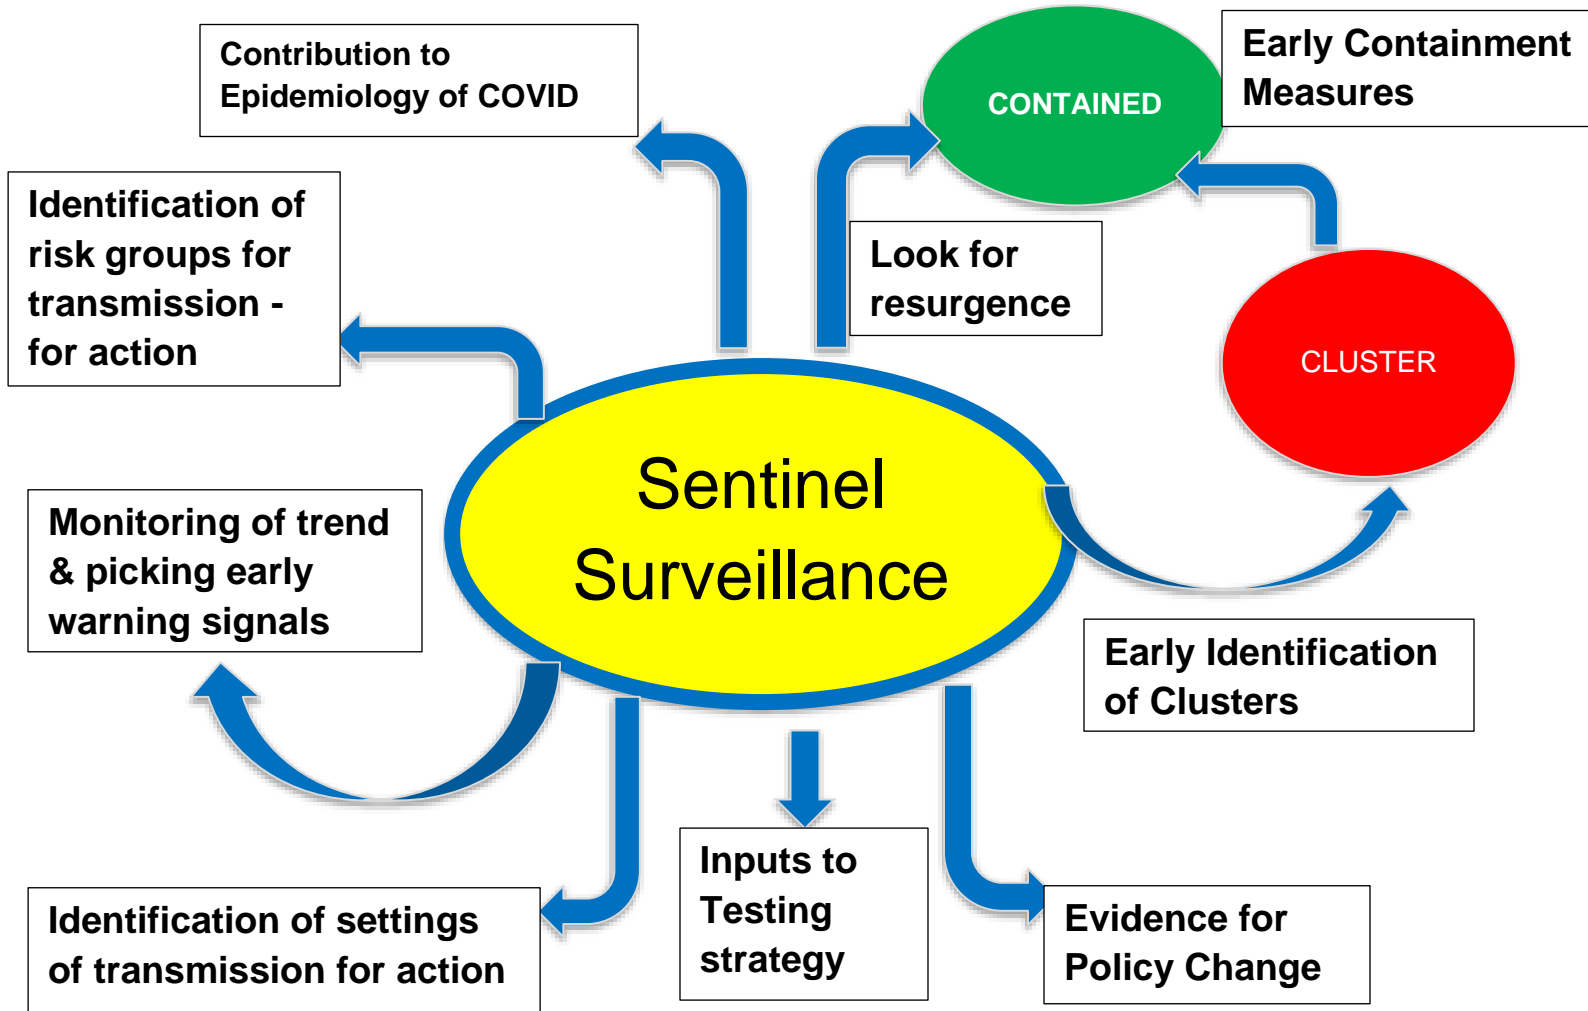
Contribution to Epidemiology of COVID

CONTAINED

Early Containment Measures

Identification of risk groups for transmission - for action

Look for resurgence

CLUSTER

Sentinel Surveillance

Monitoring of trend & picking early warning signals

Early Identification of Clusters

Inputs to Testing strategy

Identification of settings of transmission for action

Evidence for Policy Change